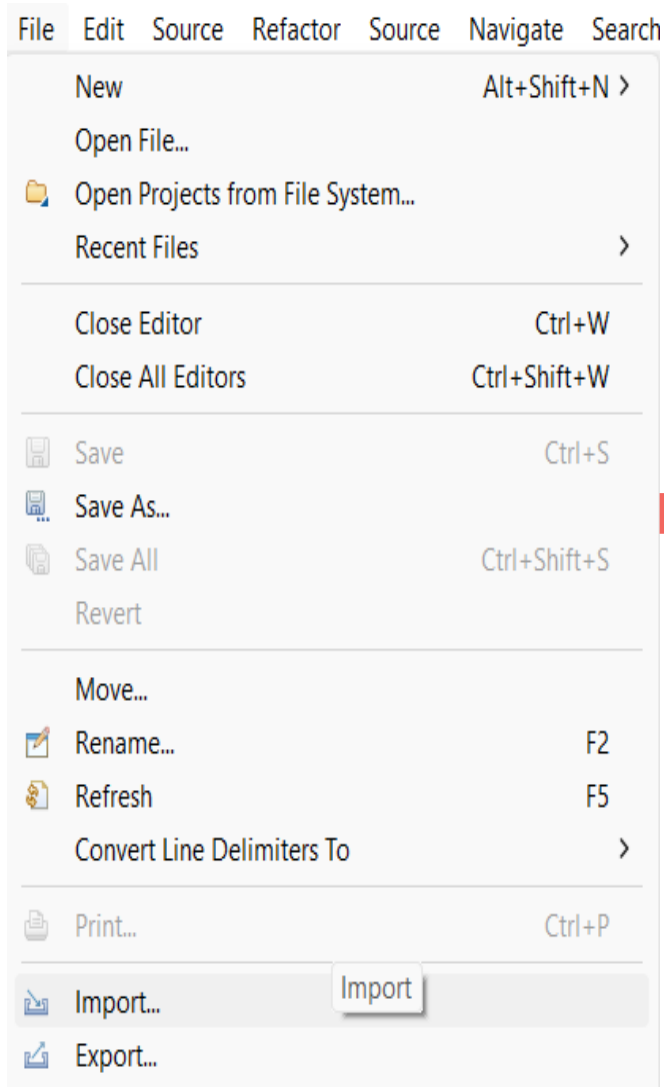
File Edit Source Refactor Source Navigate Search

New Alt+Shift+N >
Open File...
Open Projects from File System...
Recent Files >

Close Editor Ctrl+W
Close All Editors Ctrl+Shift+W

Save Ctrl+S
Save As...
Save All Ctrl+Shift+S
Revert

Move...
Rename... F2
Refresh F5
Convert Line Delimiters To >

Print... Ctrl+P

Import...
Import
Export...